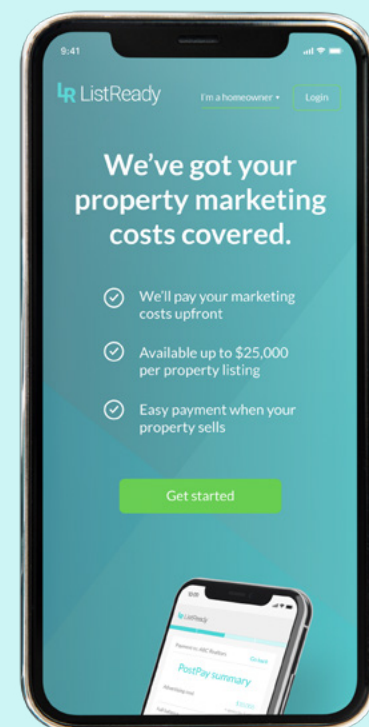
9:41

LR ListReady

I'm a homeowner ▾

Login

We've got your property marketing costs covered.

We'll pay your marketing costs upfront

Available up to $25,000 per property listing

Easy payment when your property sells

Get started

ListReady

PostPay summary

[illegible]